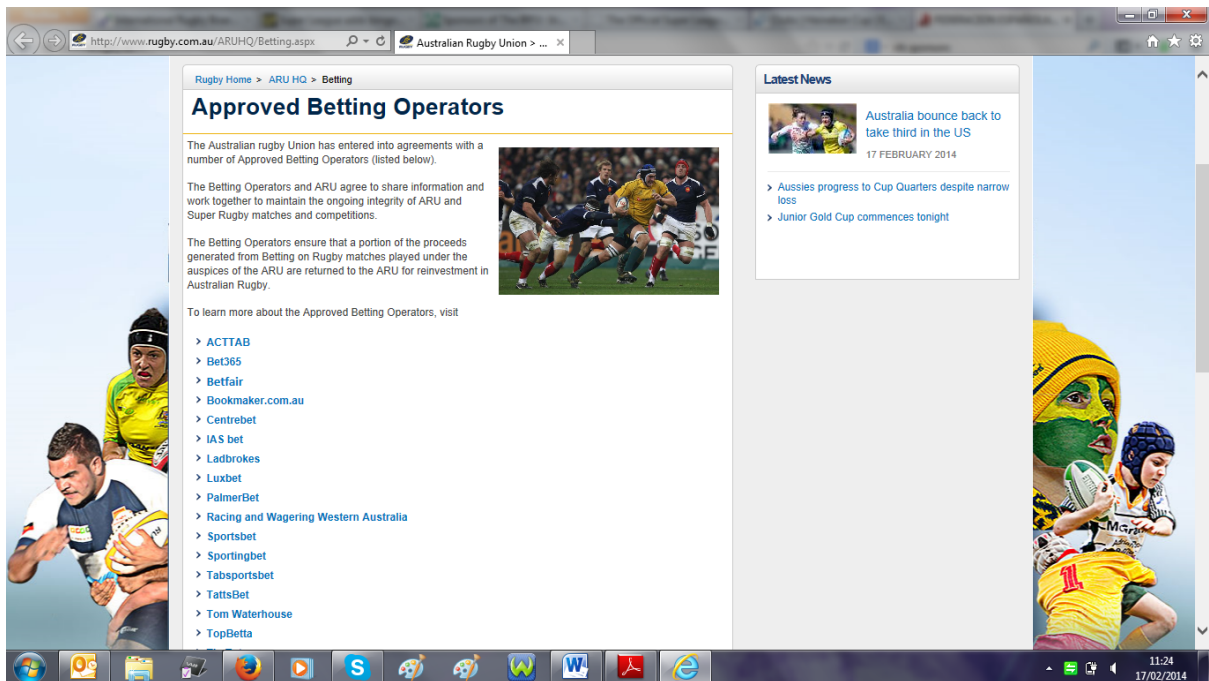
http://www.rugby.com.au/ARUHQ/Betting.aspx

Australian Rugby Union > ...

Rugby Home > ARU HQ > Betting

Approved Betting Operators

The Australian rugby Union has entered into agreements with a number of Approved Betting Operators (listed below).

The Betting Operators and ARU agree to share information and work together to maintain the ongoing integrity of ARU and Super Rugby matches and competitions.

The Betting Operators ensure that a portion of the proceeds generated from Betting on Rugby matches played under the auspices of the ARU are returned to the ARU for reinvestment in Australian Rugby.

To learn more about the Approved Betting Operators, visit

- ACTTAB
- Bet365
- Betfair
- Bookmaker.com.au
- Centrebet
- IAS bet
- Ladbrokes
- Luxbet
- PalmerBet
- Racing and Wagering Western Australia
- Sportsbet
- Sportingbet
- Tabsportsbet
- TattsBet
- Tom Waterhouse
- TopBetta

Latest News

Australia bounce back to take third in the US

17 FEBRUARY 2014

Aussies progress to Cup Quarters despite narrow loss

Junior Gold Cup commences tonight

11:24
17/02/2014